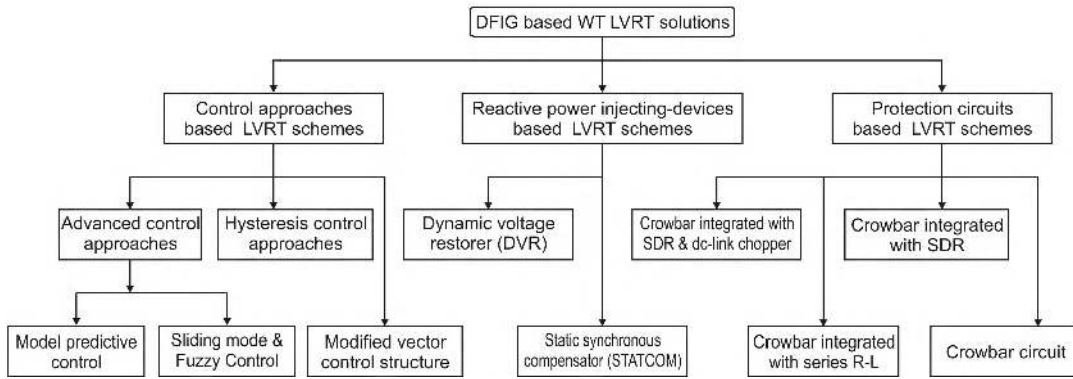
DFIG based WT LVRT solutions

Control approaches based LVRT schemes

Reactive power injecting-devices based LVRT schemes

Protection circuits based LVRT schemes

Advanced control approaches

Hysteresis control approaches

Dynamic voltage restorer (DVR)

Crowbar integrated with SDR & dc-link chopper

Crowbar integrated with SDR

Model predictive control

Sliding mode & Fuzzy Control

Modified vector control structure

Static synchronous compensator (STATCOM)

Crowbar integrated with series R-L

Crowbar circuit